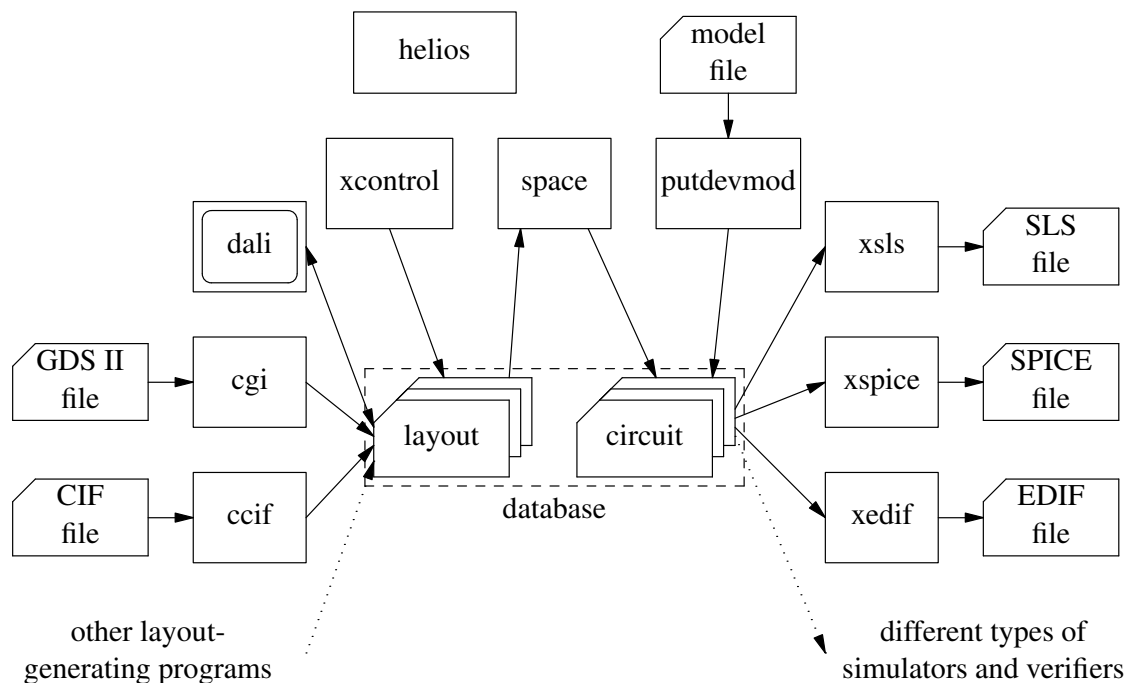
helios

model file

xcontrol

space

putdevmod

dali

xsls

SLS file

GDS II file

cgi

layout

circuit

xspice

SPICE file

CIF file

ccif

database

xedif

EDIF file

other layout-generating programs

different types of simulators and verifiers